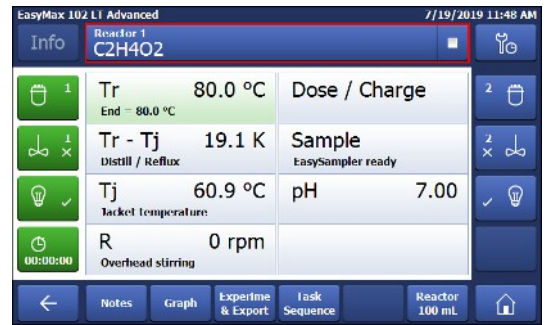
EasyMax 102 LT Advanced
7/19/2019 11:48 AM

Info

Reactor 1
C2H4O2

1

Tr 80.0 °C
End = 80.0 °C

Dose / Charge

2

1

Tr - Tj 19.1 K
Distill / Reflux

Sample
EasySampler ready

2

Tj 60.9 °C
Jacket temperature

pH 7.00

00:00:00

R 0 rpm
Overhead stirring

←

Notes

Graph

Experime & Export

Task Sequence

Reactor 100 mL